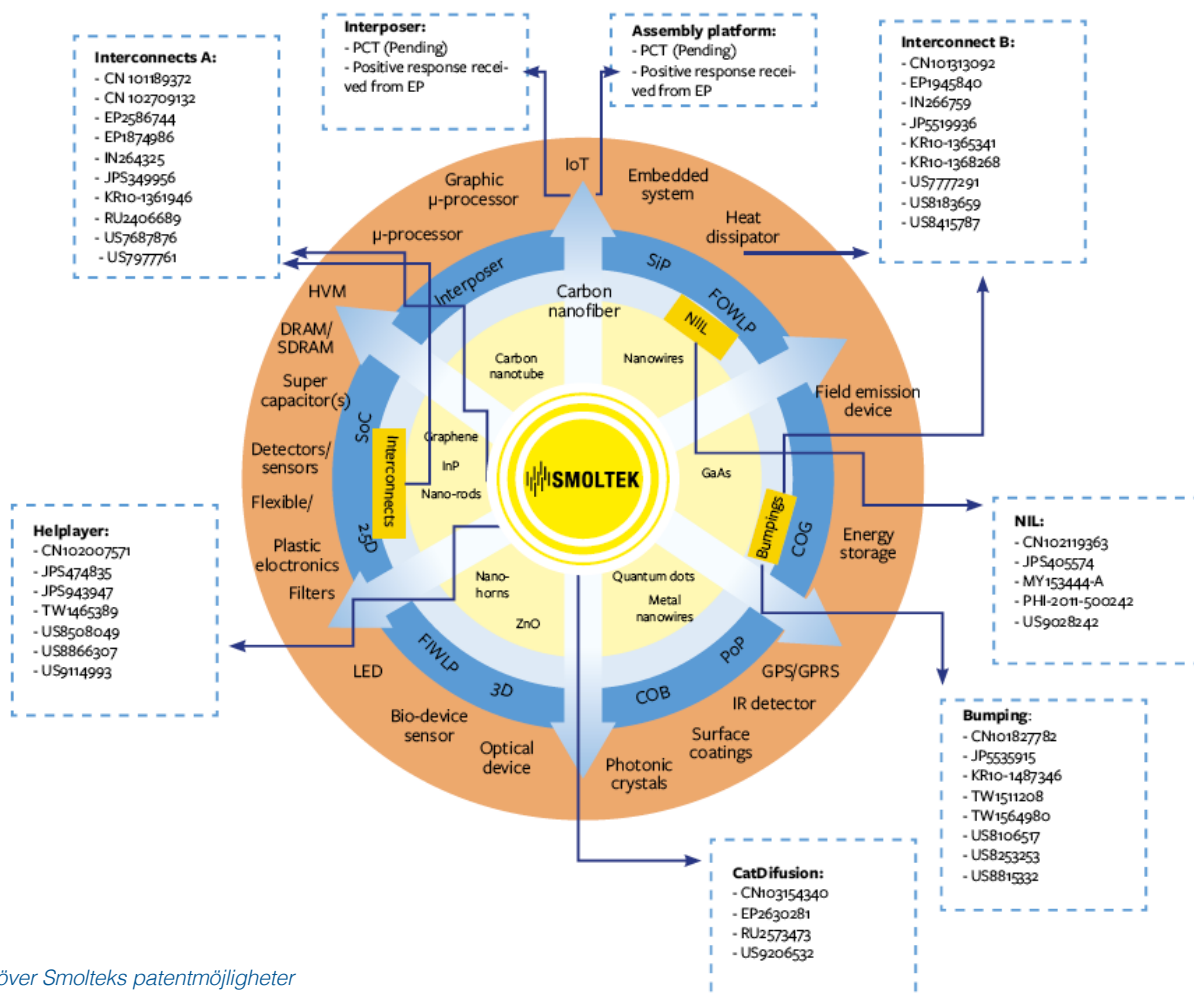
Interconnects A:
- CN 101189372
- CN 102709132
- EP2586744
- EP1874986
- IN264325
- JPS349956
- KR10-1361946
- RU2406689
- US7687876
- US7977761

Interposer:
- PCT (Pending)
- Positive response received from EP

Assembly platform:
- PCT (Pending)
- Positive response received from EP

Interconnect B:
- CN101313092
- EP1945840
- IN266759
- JP5519936
- KR10-1365341
- KR10-1368268
- US7777291
- US8183659
- US8415787

IoT
Graphic μ-processor
Embedded system
Heat dissipator
μ-processor
HVM
DRAM/ SDRAM
Super capacitor(s)
Detectors/ sensors
Flexible/
Plastic electronics
Filters
LED
Bio-device sensor
Optical device
Photonic crystals
Surface coatings
IR detector
GPS/GPRS
Energy storage
Field emission device

Interposer
SiP
FOWLP
NIIL
SoC
Interconnects
2.5D
Bumpings
COG
FIWLP
3D
COB
PoP

Carbon nanofiber
Carbon nanotube
Nanowires
Graphene
InP
Nano-rods
GaAs
Nano-horns
ZnO
Quantum dots
Metal nanowires

SMOLTEK

Helplayer:
- CN102007571
- JPS474835
- JPS943947
- TW1465389
- US8508049
- US8866307
- US9114993

NIL:
- CN102119363
- JPS405574
- MY153444-A
- PHI-2011-500242
- US9028242

Bumping:
- CN101827782
- JP5535915
- KR10-1487346
- TW1511208
- TW1564980
- US8106517
- US8253253
- US8815332

CatDifusion:
- CN103154340
- EP2630281
- RU2573473
- US9206532

över Smolteks patentmöjligheter